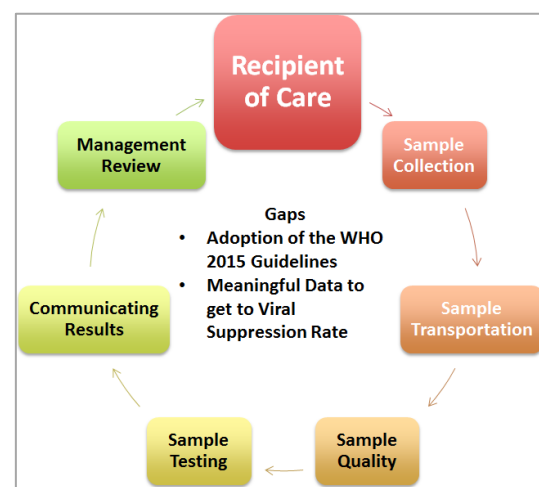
Recipient of Care

Sample Collection

Sample Transportation

Sample Quality

Sample Testing

Communicating Results

Management Review

Gaps
• Adoption of the WHO 2015 Guidelines
• Meaningful Data to get to Viral Suppression Rate